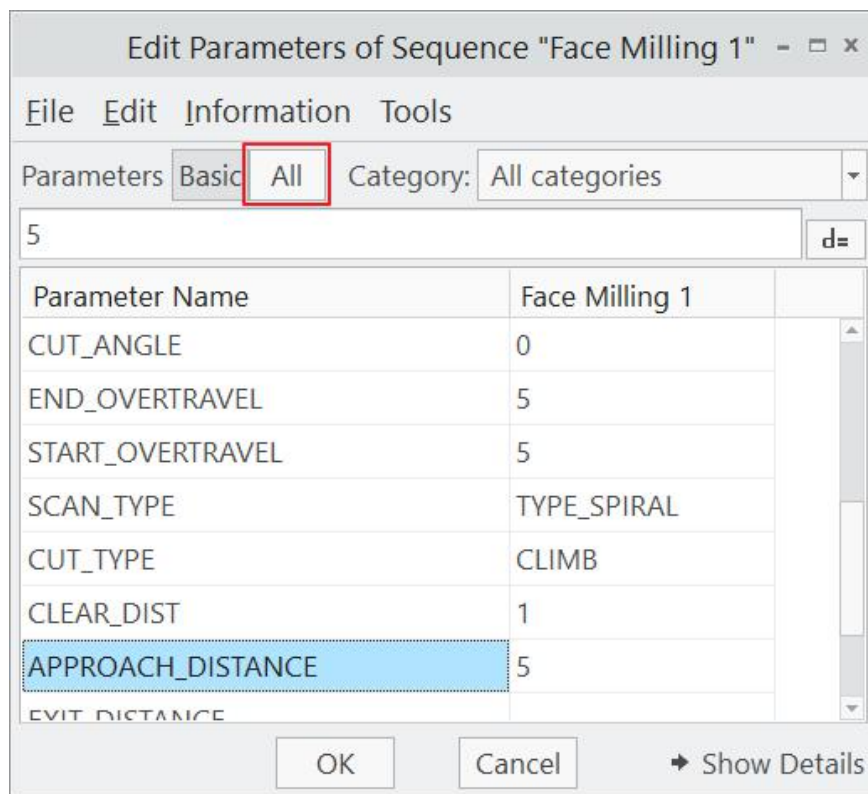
Edit Parameters of Sequence "Face Milling 1"

File Edit Information Tools

Parameters Basic All Category: All categories

5

d=

| Parameter Name | Face Milling 1 |
|---|---|
| CUT_ANGLE | 0 |
| END_OVERTRAVEL | 5 |
| START_OVERTRAVEL | 5 |
| SCAN_TYPE | TYPE_SPIRAL |
| CUT_TYPE | CLIMB |
| CLEAR_DIST | 1 |
| APPROACH_DISTANCE | 5 |
| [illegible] | |

OK Cancel Show Details